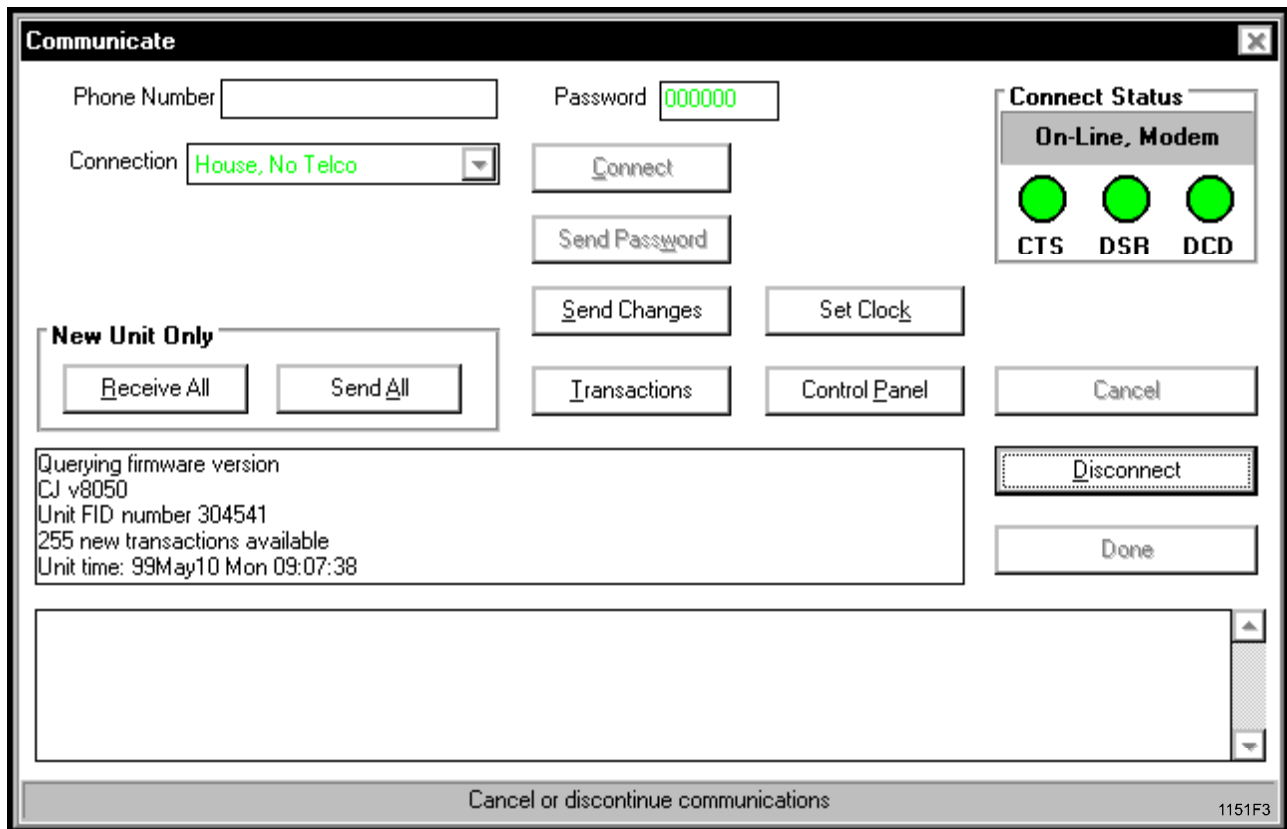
Communicate

Phone Number

Password 000000

Connect Status
On-Line, Modem
CTS DSR DCD

Connection House, No Telco

Connect

Send Password

Send Changes

Set Clock

New Unit Only
Receive All
Send All

Transactions

Control Panel

Cancel

Querying firmware version
CJ v8050
Unit FID number 304541
255 new transactions available
Unit time: 99May10 Mon 09:07:38

Disconnect

Done

Cancel or discontinue communications

1151F3